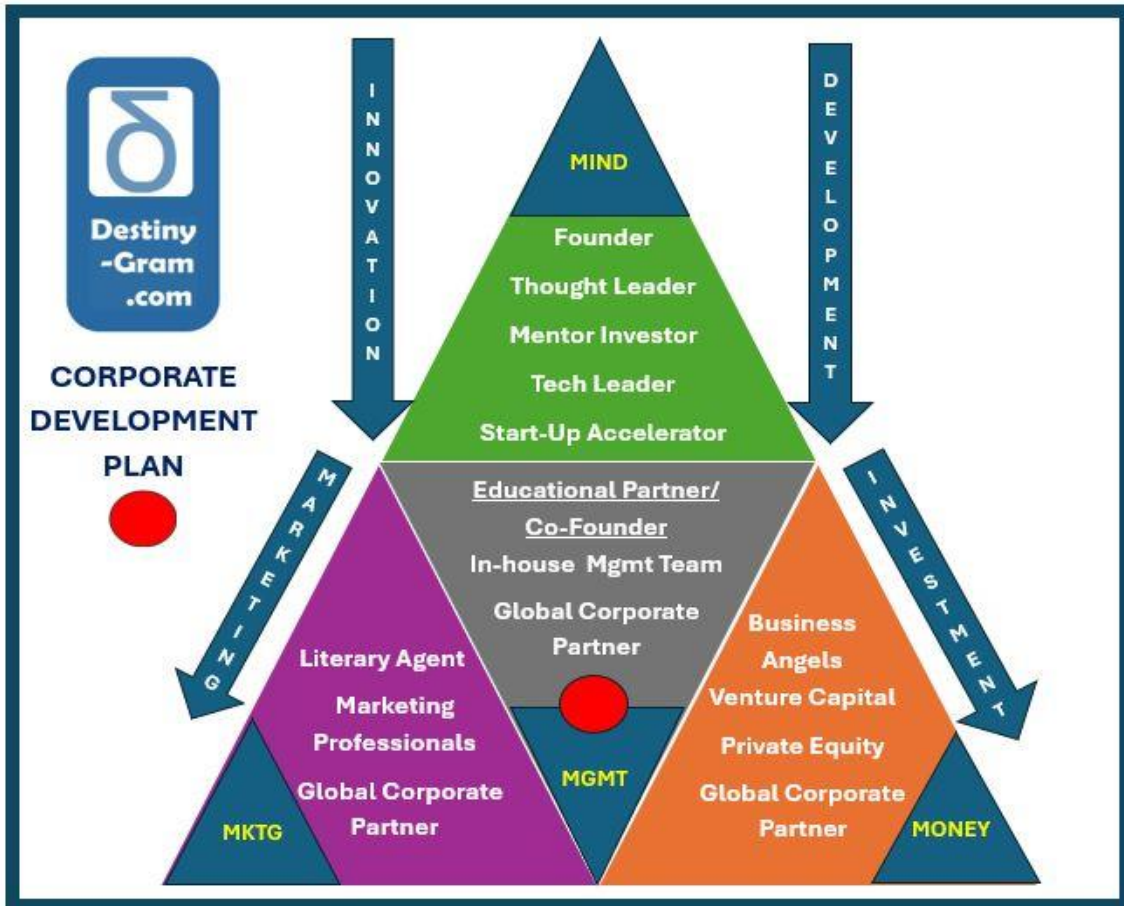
δ
Destiny
-Gram
.com

CORPORATE DEVELOPMENT PLAN

INNOVATION

MIND

DEVELOPMENT

Founder
Thought Leader
Mentor Investor
Tech Leader
Start-Up Accelerator

MARKETING

Educational Partner/
Co-Founder
In-house Mgmt Team
Global Corporate Partner

INVESTMENT

Literary Agent
Marketing Professionals
Global Corporate Partner

Business Angels
Venture Capital
Private Equity
Global Corporate Partner

MKTG

MGMT

MONEY